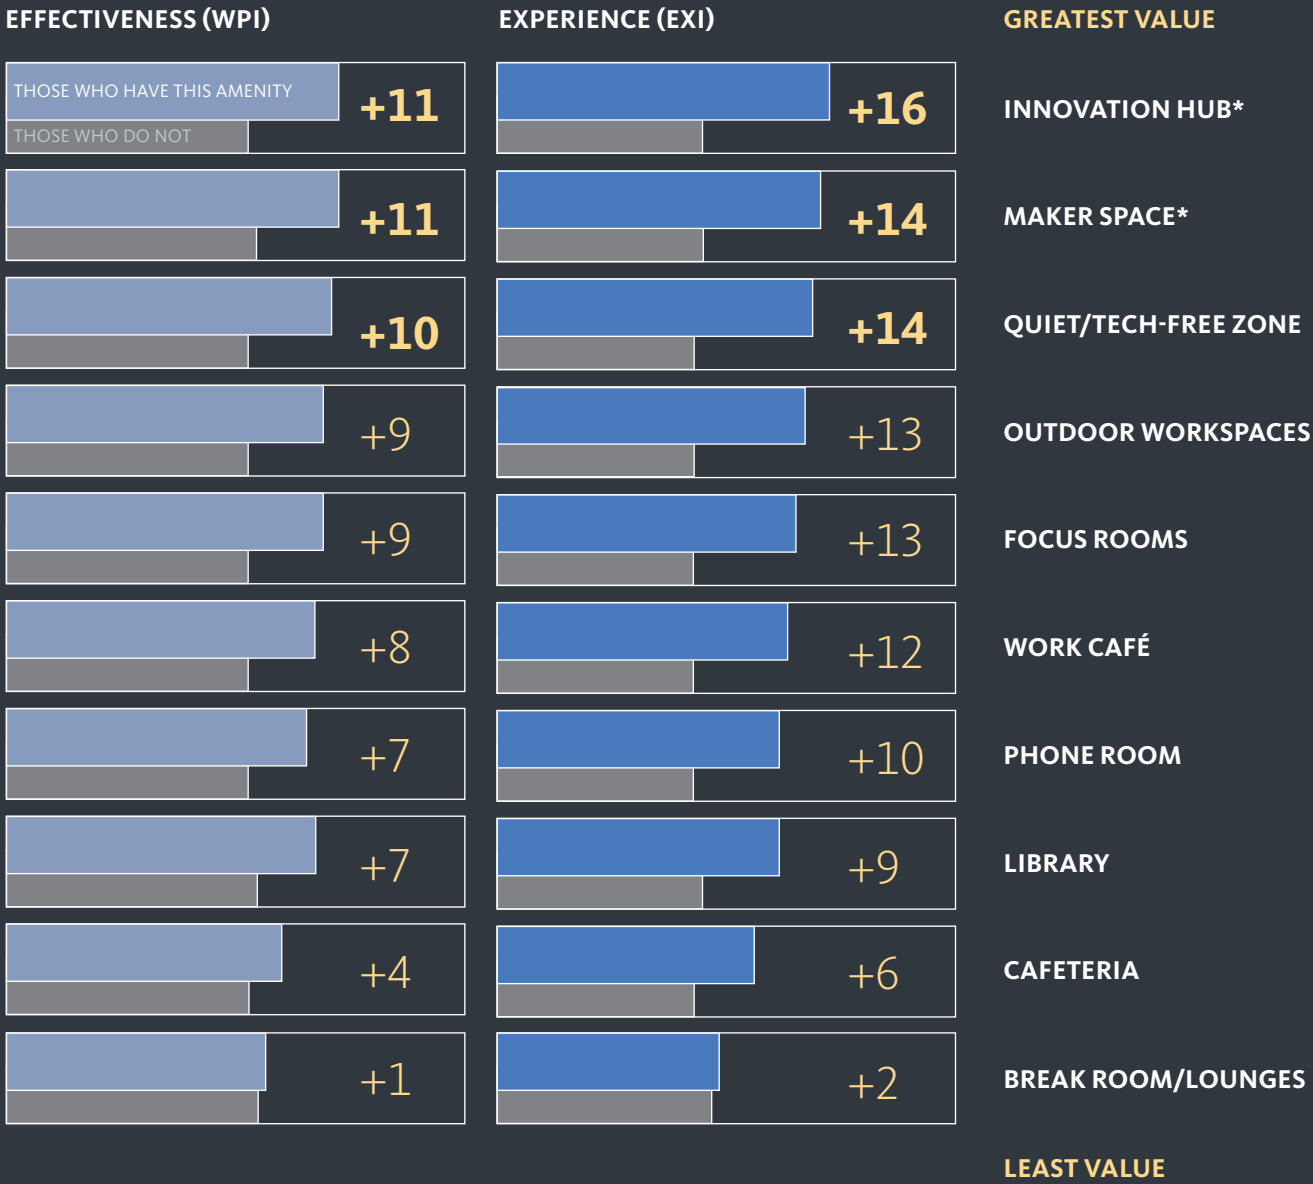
EFFECTIVENESS (WPI)

EXPERIENCE (EXI)

GREATEST VALUE

| EFFECTIVENESS (WPI) | EXPERIENCE (EXI) | |
|---|---|---|
| +11 | +16 | INNOVATION HUB* |
| +11 | +14 | MAKER SPACE* |
| +10 | +14 | QUIET/TECH-FREE ZONE |
| +9 | +13 | OUTDOOR WORKSPACES |
| +9 | +13 | FOCUS ROOMS |
| +8 | +12 | WORK CAFÉ |
| +7 | +10 | PHONE ROOM |
| +7 | +9 | LIBRARY |
| +4 | +6 | CAFETERIA |
| +1 | +2 | BREAK ROOM/LOUNGES |

THOSE WHO HAVE THIS AMENITY

THOSE WHO DO NOT

LEAST VALUE